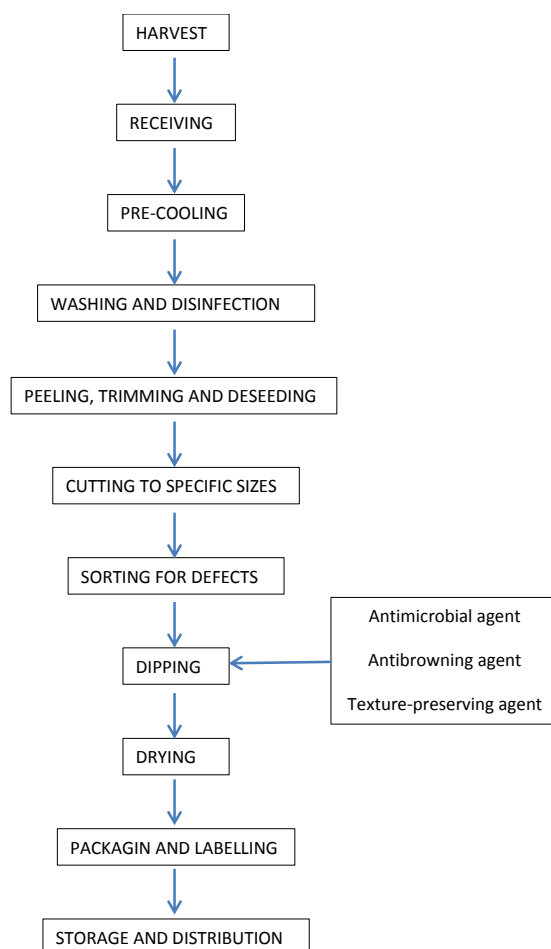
HARVEST

RECEIVING

PRE-COOLING

WASHING AND DISINFECTION

PEELING, TRIMMING AND DESEEDING

CUTTING TO SPECIFIC SIZES

SORTING FOR DEFECTS

DIPPING

Antimicrobial agent

Antibrowning agent

Texture-preserving agent

DRYING

PACKAGIN AND LABELLING

STORAGE AND DISTRIBUTION